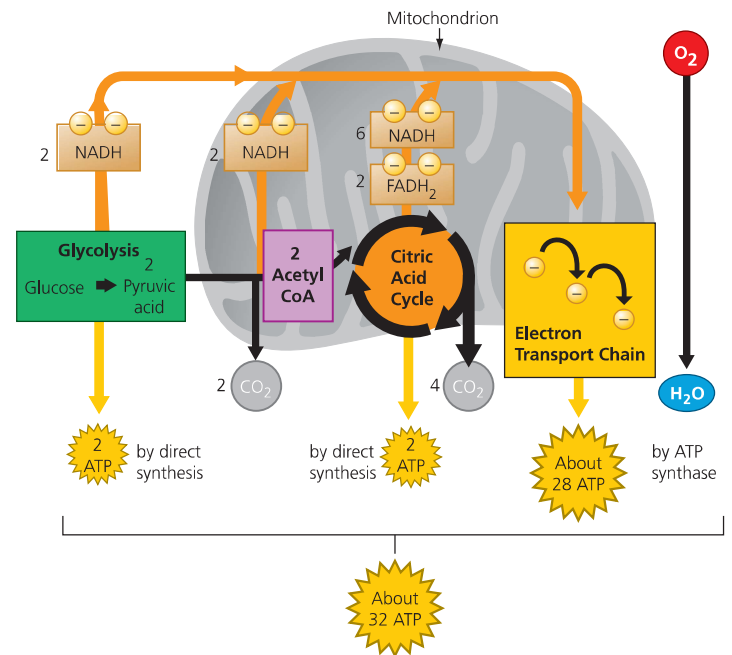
Mitochondrion

$O_2$

2 NADH

2 NADH

6 NADH

2 $FADH_2$

Glycolysis

Glucose → 2 Pyruvic acid

2 Acetyl CoA

Citric Acid Cycle

Electron Transport Chain

2 $CO_2$

4 $CO_2$

$H_2O$

2 ATP by direct synthesis

by direct synthesis 2 ATP

About 28 ATP by ATP synthase

About 32 ATP